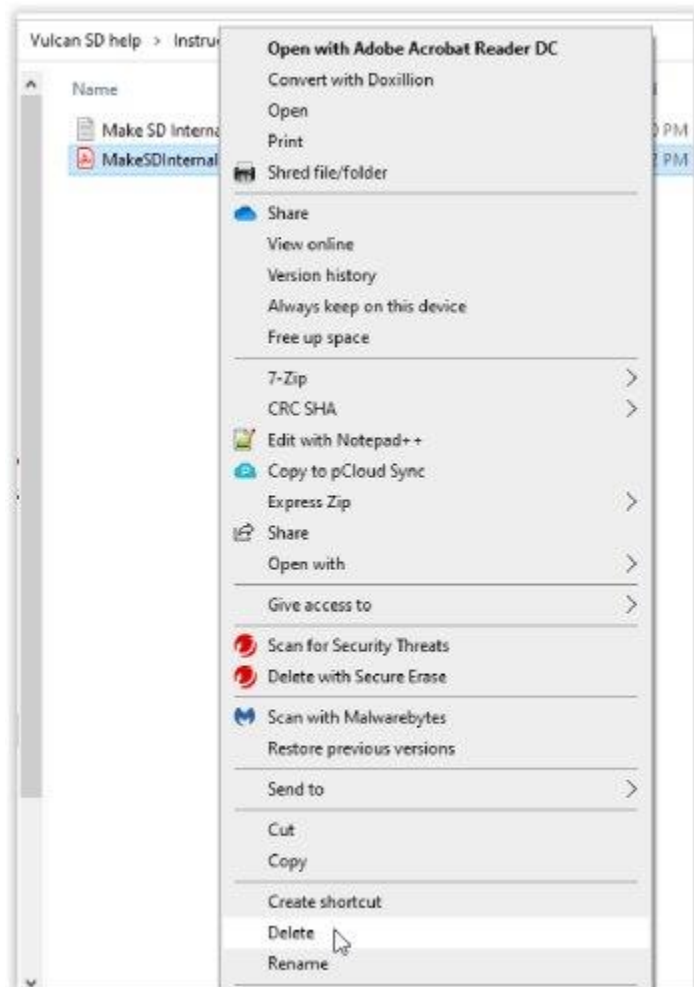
Vulcan SD help > Instru

Name

Make SD Interna
MakeSDInternal

PM
PM

Open with Adobe Acrobat Reader DC
Convert with Doxillion
Open
Print
Shred file/folder

Share
View online
Version history
Always keep on this device
Free up space

7-Zip
CRC SHA
Edit with Notepad++
Copy to pCloud Sync
Express Zip
Share
Open with

Give access to

Scan for Security Threats
Delete with Secure Erase

Scan with Malwarebytes
Restore previous versions

Send to

Cut
Copy

Create shortcut
Delete
Rename